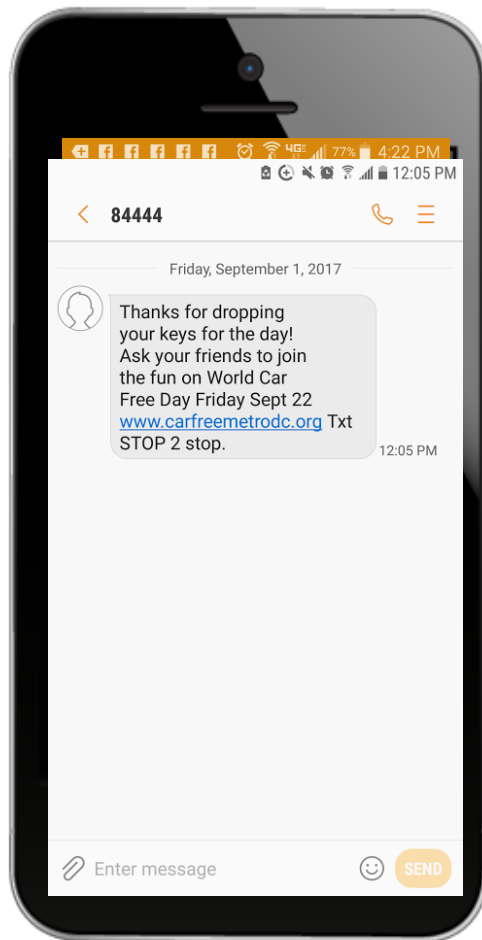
4G 77% 4:22 PM

12:05 PM

84444

Friday, September 1, 2017

Thanks for dropping your keys for the day! Ask your friends to join the fun on World Car Free Day Friday Sept 22 www.carfreemetrodc.org Txt STOP 2 stop.

12:05 PM

Enter message

SEND